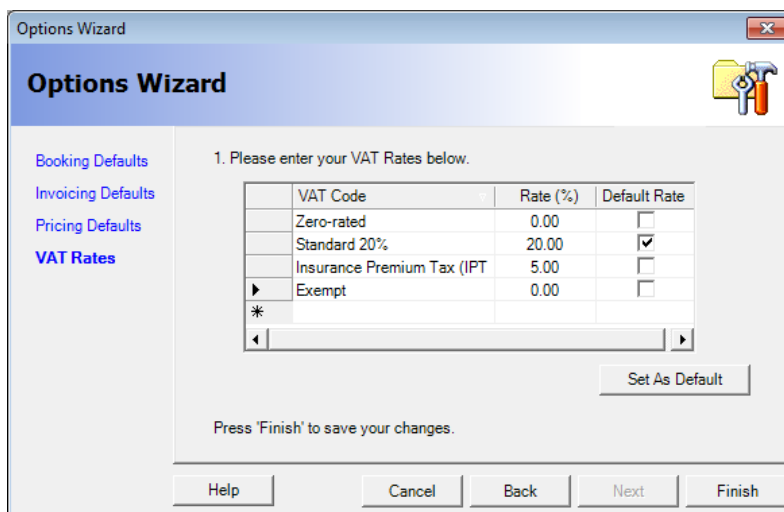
Options Wizard

Options Wizard

Booking Defaults
Invoicing Defaults
Pricing Defaults
VAT Rates

1. Please enter your VAT Rates below.

| | VAT Code | Rate (%) | Default Rate |
|---|---|---|---|
| | Zero-rated | 0.00 | ☐ |
| | Standard 20% | 20.00 | ☑ |
| | Insurance Premium Tax (IPT | 5.00 | ☐ |
| ▶ | Exempt | 0.00 | ☐ |
| * | | | |

Set As Default

Press 'Finish' to save your changes.

Help
Cancel
Back
Next
Finish